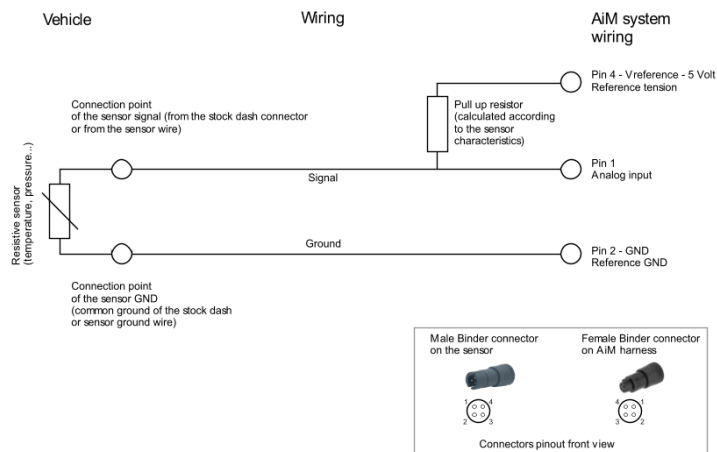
Vehicle

Wiring

AiM system wiring

Pin 4 - Vreference - 5 Volt
Reference tension

Pull up resistor (calculated according to the sensor characteristics)

Connection point of the sensor signal (from the stock dash connector or from the sensor wire)

Resistive sensor (temperature, pressure...)

Signal

Pin 1
Analog input

Ground

Pin 2 - GND
Reference GND

Connection point of the sensor GND (common ground of the stock dash or sensor ground wire)

Male Binder connector on the sensor

Female Binder connector on AiM harness

1 4
2 3

4 1
3 2

Connectors pinout front view